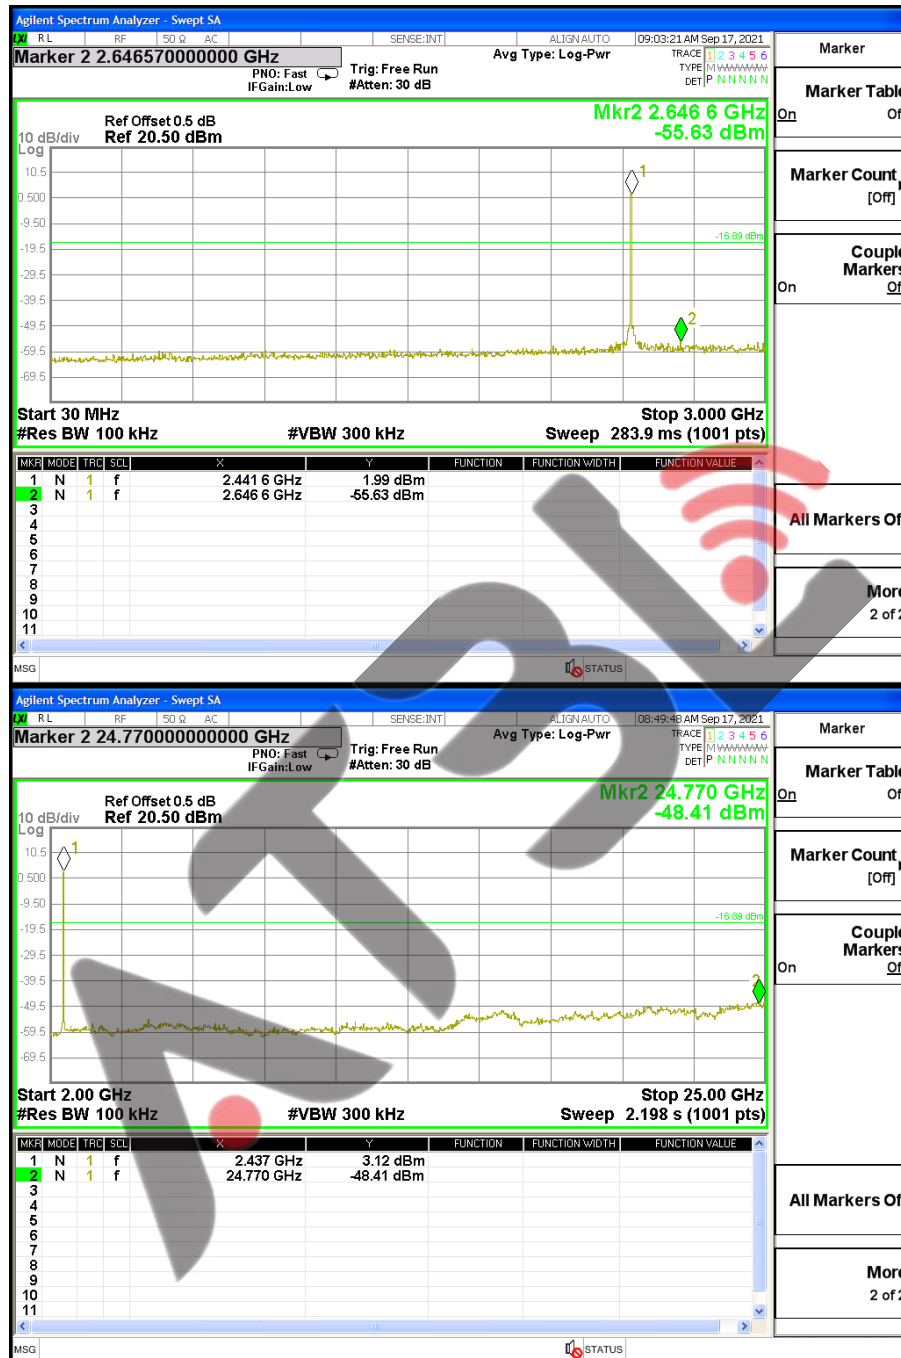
Agilent Spectrum Analyzer - Swept SA
RL RF 50 Ω AC SENSE:INT ALIGN AUTO 09:03:21 AM Sep 17, 2021
Marker 2 2.646570000000 GHz
PNO: Fast IFGain:Low
Trig: Free Run #Atten: 30 dB
Avg Type: Log-Pwr
TRACE 1 2 3 4 5 6
TYPE M WWWWW
DET P N N N N N

Ref Offset 0.5 dB
10 dB/div Ref 20.50 dBm
Log
Mkr2 2.646 6 GHz
-55.63 dBm

10.5
0.500
-9.50
-19.5
-29.5
-39.5
-49.5
-59.5
-69.5
-16.89 dBm
1
2

Start 30 MHz Stop 3.000 GHz
#Res BW 100 kHz #VBW 300 kHz Sweep 283.9 ms (1001 pts)

| MKR | MODE | TRC | SCL | X | Y | FUNCTION | FUNCTION WIDTH | FUNCTION VALUE |
|---|---|---|---|---|---|---|---|---|
| 1 | N | 1 | f | 2.441 6 GHz | 1.99 dBm | | | |
| 2 | N | 1 | f | 2.646 6 GHz | -55.63 dBm | | | |
| 3 | | | | | | | | |
| 4 | | | | | | | | |
| 5 | | | | | | | | |
| 6 | | | | | | | | |
| 7 | | | | | | | | |
| 8 | | | | | | | | |
| 9 | | | | | | | | |
| 10 | | | | | | | | |
| 11 | | | | | | | | |

MSG STATUS

Marker
Marker Table
On Of
Marker Count
[Off]
Couple Markers
On Of
All Markers Of
More
2 of 2

Agilent Spectrum Analyzer - Swept SA
RL RF 50 Ω AC SENSE:INT ALIGN AUTO 08:49:48 AM Sep 17, 2021
Marker 2 24.770000000000 GHz
PNO: Fast IFGain:Low
Trig: Free Run #Atten: 30 dB
Avg Type: Log-Pwr
TRACE 1 2 3 4 5 6
TYPE M WWWWW
DET P N N N N N

Ref Offset 0.5 dB
10 dB/div Ref 20.50 dBm
Log
Mkr2 24.770 GHz
-48.41 dBm

10.5
0.500
-9.50
-19.5
-29.5
-39.5
-49.5
-59.5
-69.5
-16.89 dBm
1
2

Start 2.00 GHz Stop 25.00 GHz
#Res BW 100 kHz #VBW 300 kHz Sweep 2.198 s (1001 pts)

| MKR | MODE | TRC | SCL | X | Y | FUNCTION | FUNCTION WIDTH | FUNCTION VALUE |
|---|---|---|---|---|---|---|---|---|
| 1 | N | 1 | f | 2.437 GHz | 3.12 dBm | | | |
| 2 | N | 1 | f | 24.770 GHz | -48.41 dBm | | | |
| 3 | | | | | | | | |
| 4 | | | | | | | | |
| 5 | | | | | | | | |
| 6 | | | | | | | | |
| 7 | | | | | | | | |
| 8 | | | | | | | | |
| 9 | | | | | | | | |
| 10 | | | | | | | | |
| 11 | | | | | | | | |

MSG STATUS

Marker
Marker Table
On Of
Marker Count
[Off]
Couple Markers
On Of
All Markers Of
More
2 of 2